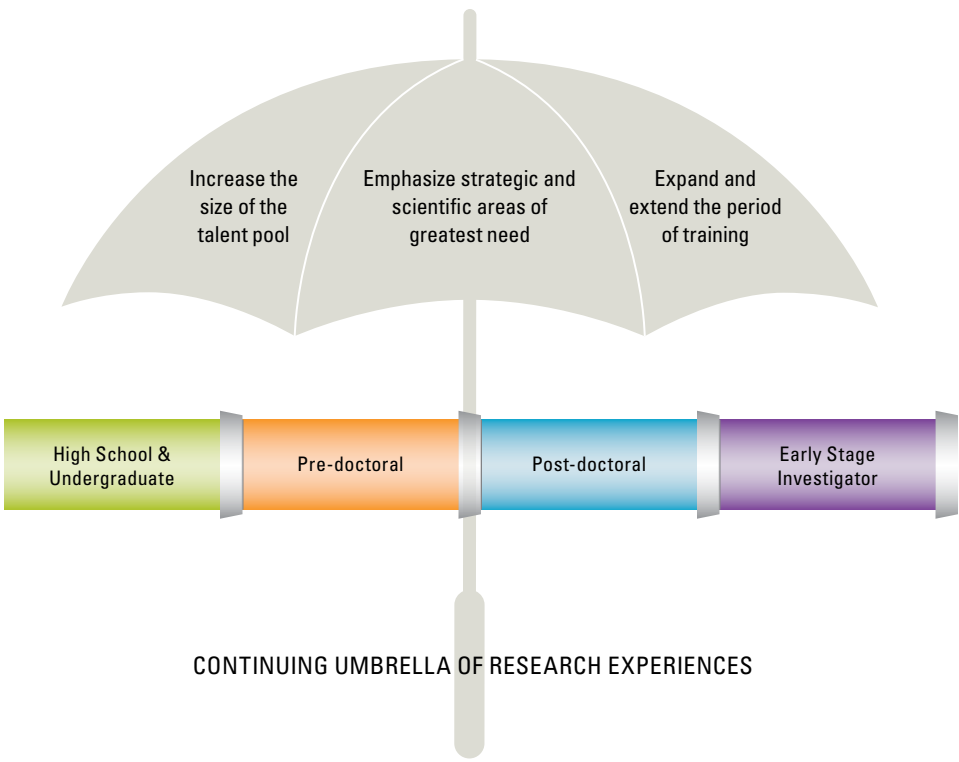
Increase the size of the talent pool

Emphasize strategic and scientific areas of greatest need

Expand and extend the period of training

High School & Undergraduate

Pre-doctoral

Post-doctoral

Early Stage Investigator

CONTINUING UMBRELLA OF RESEARCH EXPERIENCES